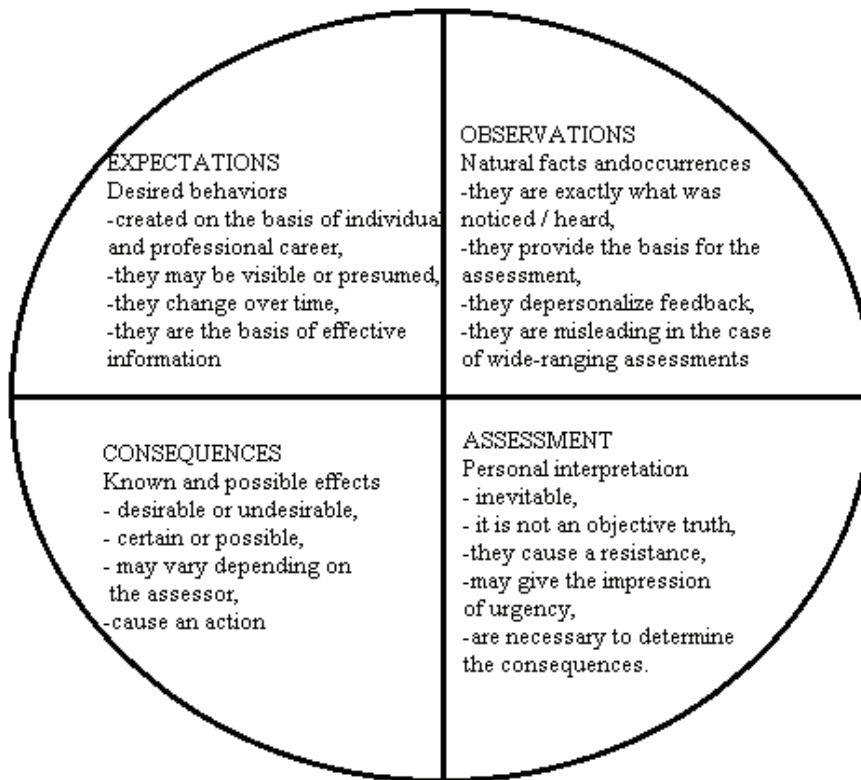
EXPECTATIONS
Desired behaviors
-created on the basis of individual and professional career,
-they may be visible or presumed,
-they change over time,
-they are the basis of effective information

OBSERVATIONS
Natural facts andoccurrences
-they are exactly what was noticed / heard,
-they provide the basis for the assessment,
-they depersonalize feedback,
-they are misleading in the case of wide-ranging assessments

CONSEQUENCES
Known and possible effects
- desirable or undesirable,
- certain or possible,
- may vary depending on the assessor,
-cause an action

ASSESSMENT
Personal interpretation
- inevitable,
- it is not an objective truth,
-they cause a resistance,
-may give the impression of urgency,
-are necessary to determine the consequences.